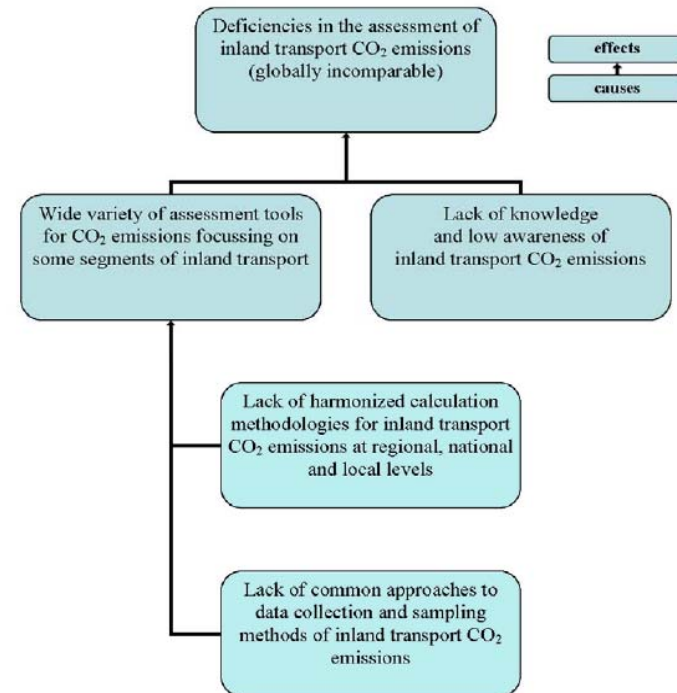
Deficiencies in the assessment of inland transport $CO_2$ emissions (globally incomparable)

effects

causes

Wide variety of assessment tools for $CO_2$ emissions focussing on some segments of inland transport

Lack of knowledge and low awareness of inland transport $CO_2$ emissions

Lack of harmonized calculation methodologies for inland transport $CO_2$ emissions at regional, national and local levels

Lack of common approaches to data collection and sampling methods of inland transport $CO_2$ emissions